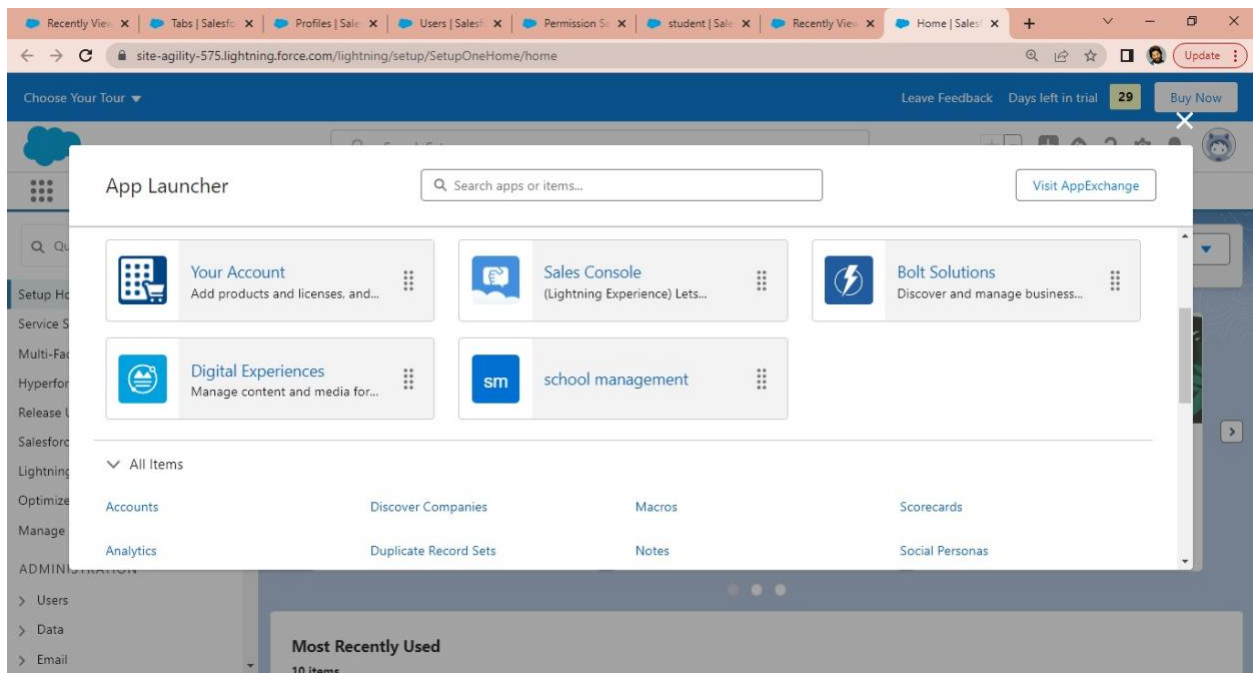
Recently View × | Tabs | Salesfo × | Profiles | Sale × | Users | Salesf × | Permission Se × | student | Sale × | Recently View × | Home | Sales × | +

site-agility-575.lightning.force.com/lightning/setup/SetupOneHome/home

Update

Choose Your Tour ▾

Leave Feedback Days left in trial 29 Buy Now

App Launcher

Search apps or items...

Visit AppExchange

Your Account
Add products and licenses, and...

Sales Console
(Lightning Experience) Lets...

Bolt Solutions
Discover and manage business...

Digital Experiences
Manage content and media for...

sm school management

All Items

| Accounts | Discover Companies | Macros | Scorecards |
|---|---|---|---|
| Analytics | Duplicate Record Sets | Notes | Social Personas |

Q Qu

Setup Ho
Service S
Multi-Fac
Hyperfor
Release
Salesforc
Lightning
Optimize
Manage

ADMINISTRATION

> Users
> Data
> Email

Most Recently Used
10 items